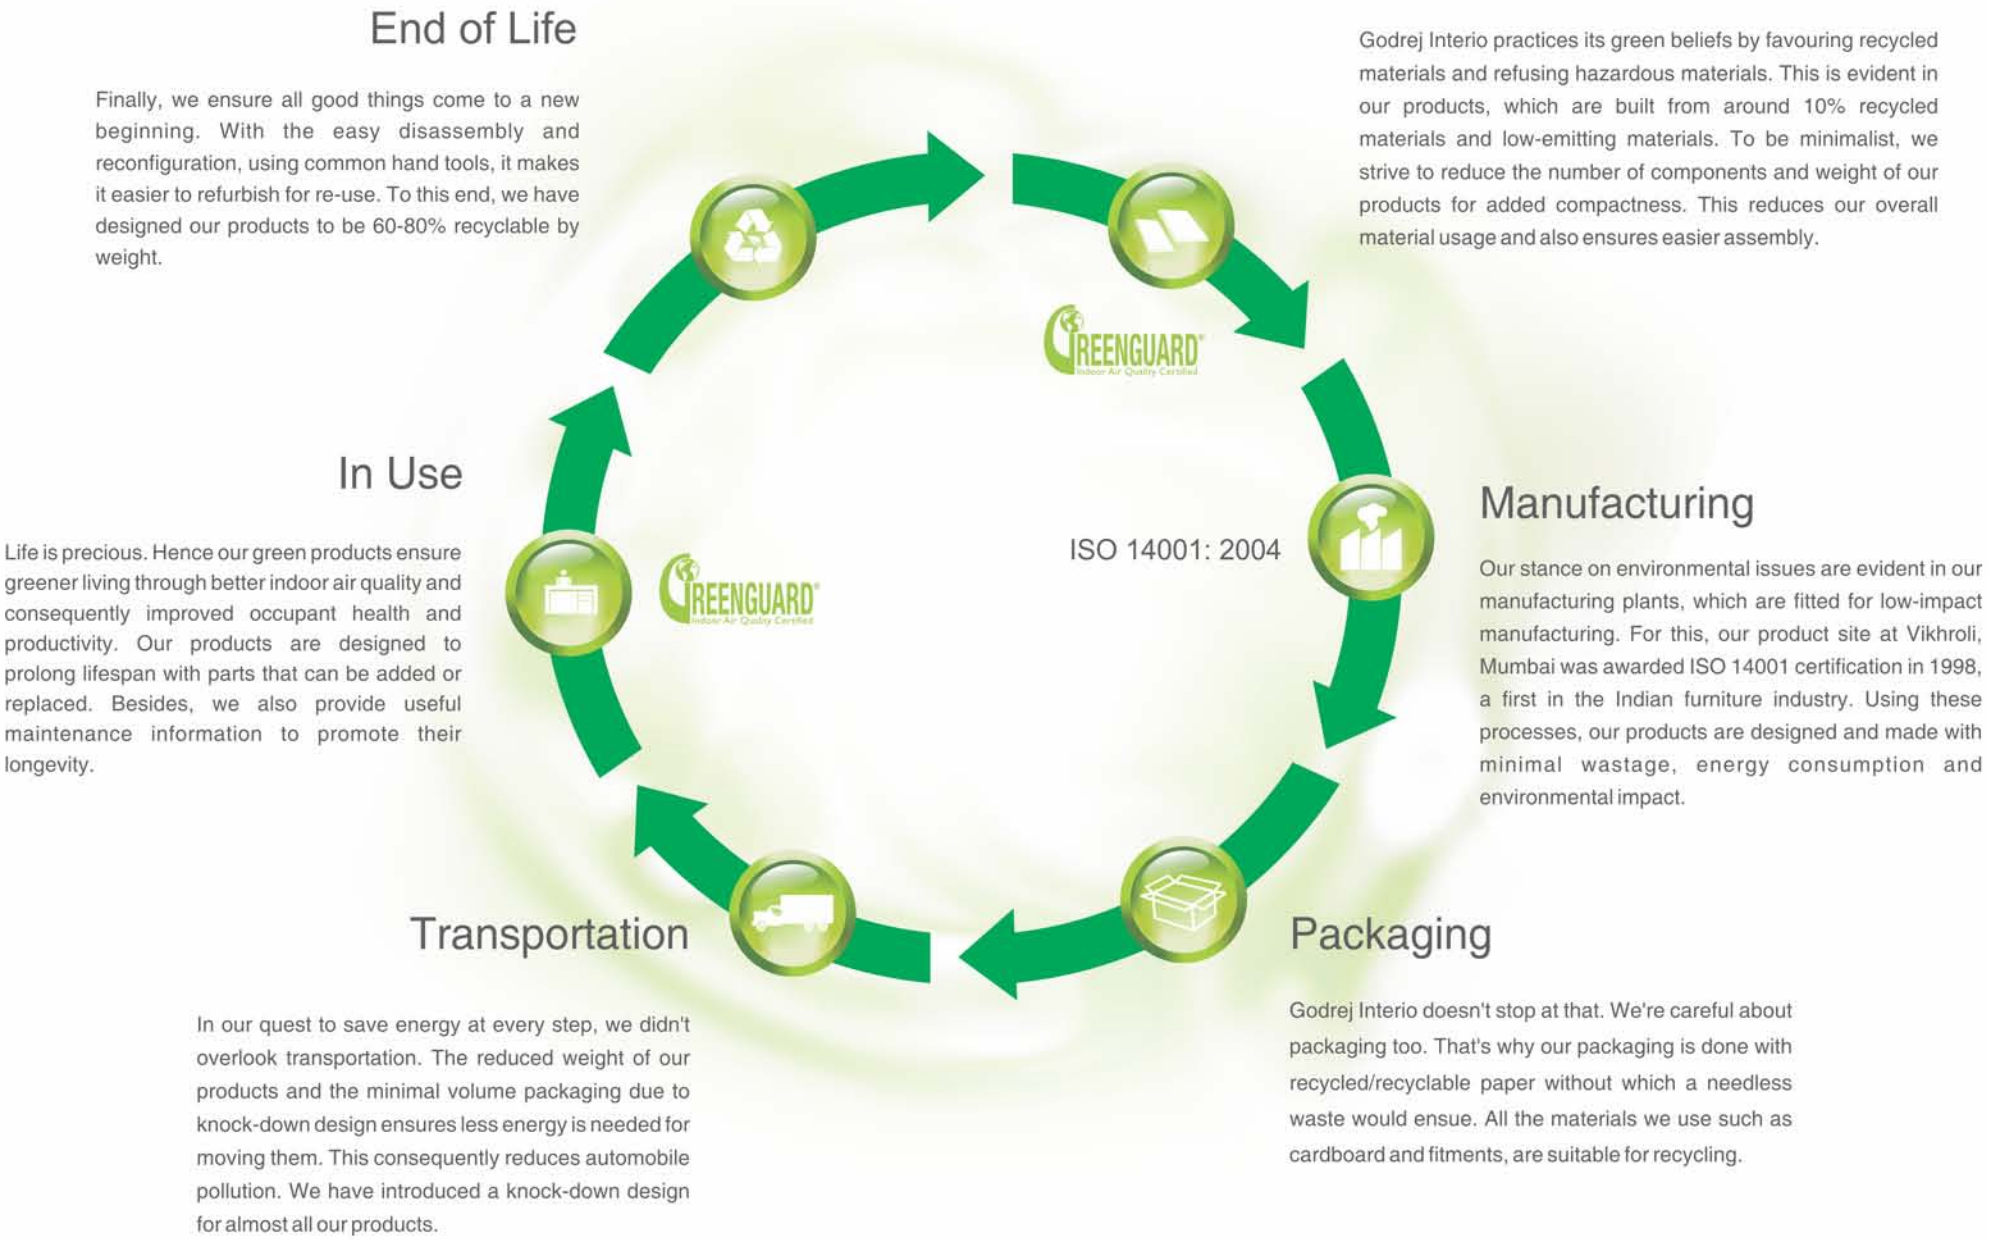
End of Life

Finally, we ensure all good things come to a new beginning. With the easy disassembly and reconfiguration, using common hand tools, it makes it easier to refurbish for re-use. To this end, we have designed our products to be 60-80% recyclable by weight.

Godrej Interio practices its green beliefs by favouring recycled materials and refusing hazardous materials. This is evident in our products, which are built from around 10% recycled materials and low-emitting materials. To be minimalist, we strive to reduce the number of components and weight of our products for added compactness. This reduces our overall material usage and also ensures easier assembly.

GREENGUARD Indoor Air Quality Certified

In Use

Life is precious. Hence our green products ensure greener living through better indoor air quality and consequently improved occupant health and productivity. Our products are designed to prolong lifespan with parts that can be added or replaced. Besides, we also provide useful maintenance information to promote their longevity.

GREENGUARD Indoor Air Quality Certified

ISO 14001: 2004

Manufacturing

Our stance on environmental issues are evident in our manufacturing plants, which are fitted for low-impact manufacturing. For this, our product site at Vikhroli, Mumbai was awarded ISO 14001 certification in 1998, a first in the Indian furniture industry. Using these processes, our products are designed and made with minimal wastage, energy consumption and environmental impact.

Transportation

In our quest to save energy at every step, we didn't overlook transportation. The reduced weight of our products and the minimal volume packaging due to knock-down design ensures less energy is needed for moving them. This consequently reduces automobile pollution. We have introduced a knock-down design for almost all our products.

Packaging

Godrej Interio doesn't stop at that. We're careful about packaging too. That's why our packaging is done with recycled/recyclable paper without which a needless waste would ensue. All the materials we use such as cardboard and fitments, are suitable for recycling.